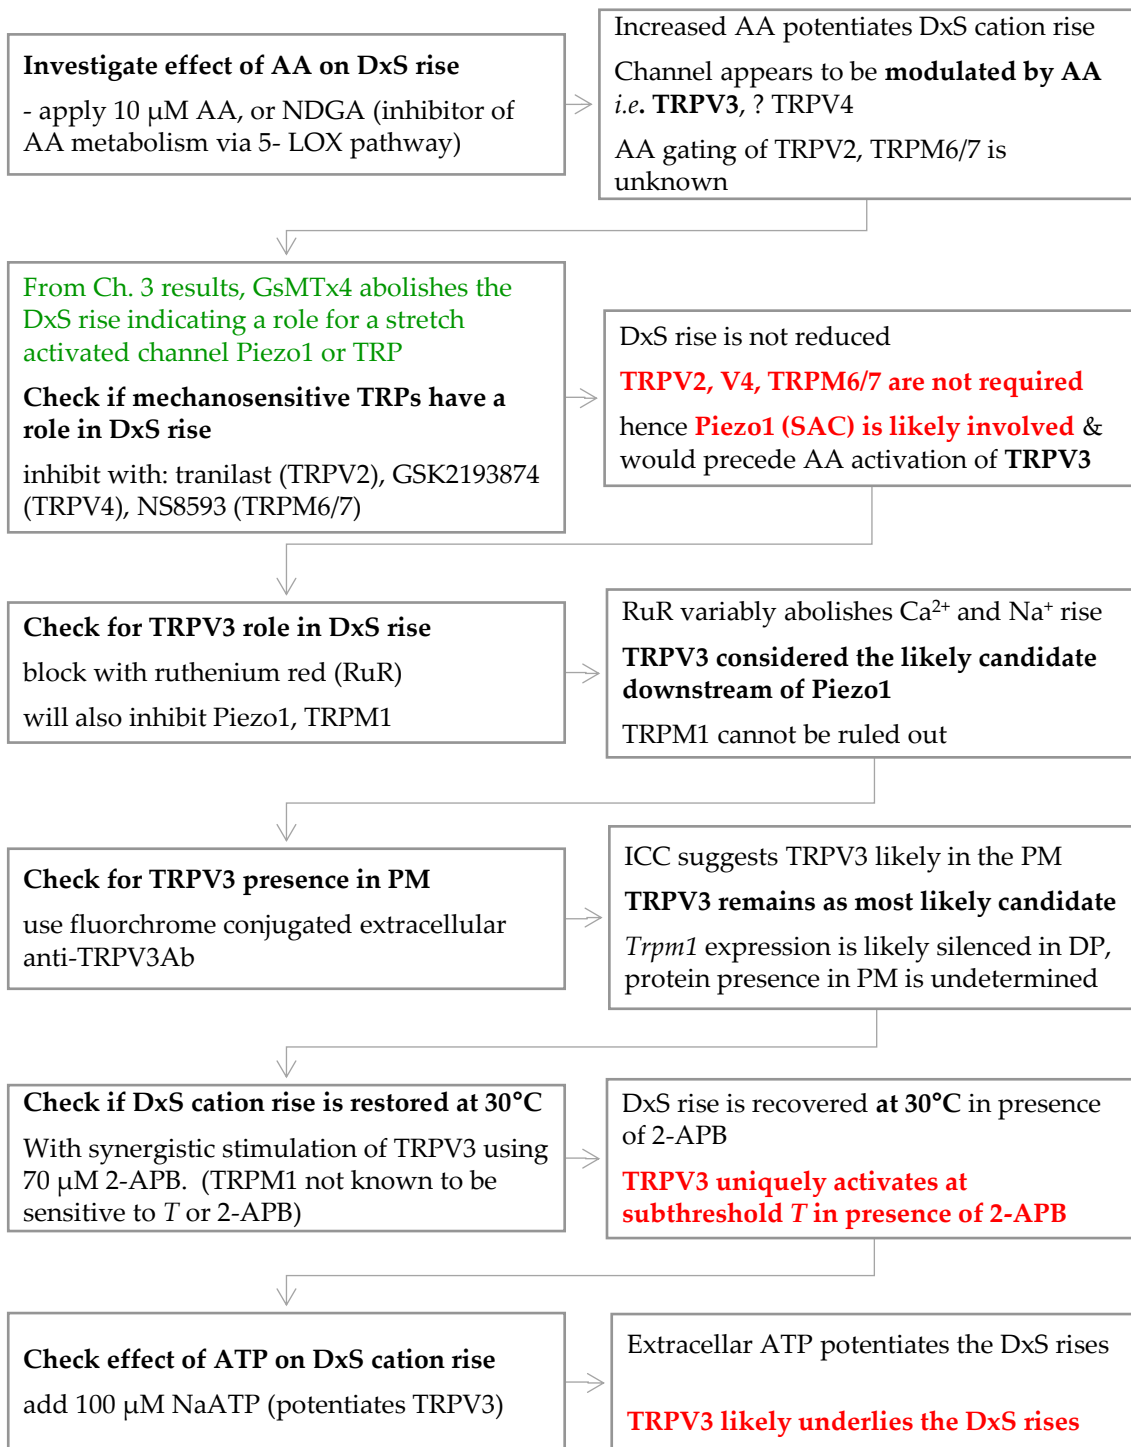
Investigate effect of AA on DxS rise

- apply 10 μM AA, or NDGA (inhibitor of AA metabolism via 5- LOX pathway)

Increased AA potentiates DxS cation rise

Channel appears to be modulated by AA i.e. TRPV3, ? TRPV4

AA gating of TRPV2, TRPM6/7 is unknown

From Ch. 3 results, GsMTx4 abolishes the DxS rise indicating a role for a stretch activated channel Piezo1 or TRP

Check if mechanosensitive TRPs have a role in DxS rise

inhibit with: tranilast (TRPV2), GSK2193874 (TRPV4), NS8593 (TRPM6/7)

DxS rise is not reduced

TRPV2, V4, TRPM6/7 are not required

hence Piezo1 (SAC) is likely involved & would precede AA activation of TRPV3

Check for TRPV3 role in DxS rise

block with ruthenium red (RuR)

will also inhibit Piezo1, TRPM1

RuR variably abolishes $Ca^{2+}$ and $Na^{+}$ rise

TRPV3 considered the likely candidate downstream of Piezo1

TRPM1 cannot be ruled out

Check for TRPV3 presence in PM

use fluorchrome conjugated extracellular anti-TRPV3Ab

ICC suggests TRPV3 likely in the PM

TRPV3 remains as most likely candidate

Trpm1 expression is likely silenced in DP, protein presence in PM is undetermined

Check if DxS cation rise is restored at 30°C

With synergistic stimulation of TRPV3 using 70 μM 2-APB. (TRPM1 not known to be sensitive to T or 2-APB)

DxS rise is recovered at 30°C in presence of 2-APB

TRPV3 uniquely activates at subthreshold T in presence of 2-APB

Check effect of ATP on DxS cation rise

add 100 μM NaATP (potentiates TRPV3)

Extracellar ATP potentiates the DxS rises

TRPV3 likely underlies the DxS rises